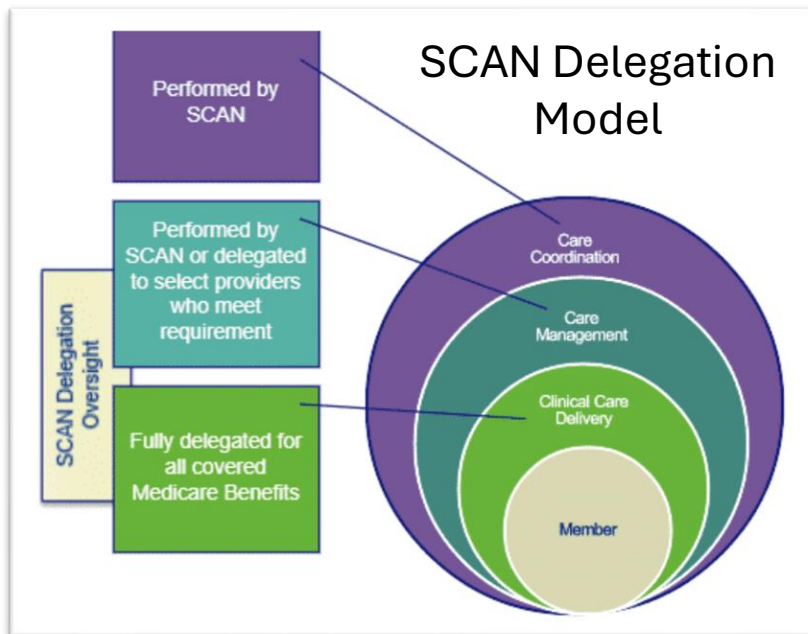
SCAN Delegation Model

Performed by SCAN

Performed by SCAN or delegated to select providers who meet requirement

Fully delegated for all covered Medicare Benefits

SCAN Delegation Oversight

Care Coordination

Care Management

Clinical Care Delivery

Member